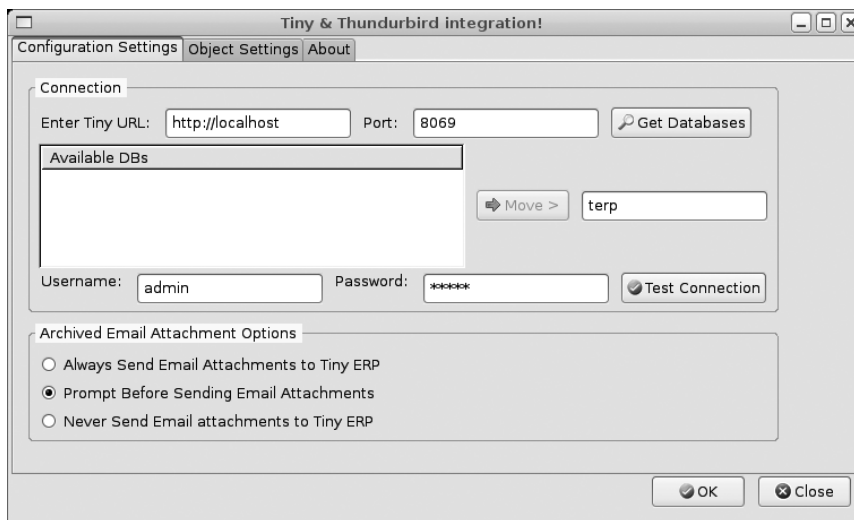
Tiny & Thundurbird integration!

Configuration Settings | Object Settings | About

Connection

Enter Tiny URL: http://localhost Port: 8069 Get Databases

Available DBs

Move > terp

Username: admin Password: ***** Test Connection

Archived Email Attachment Options

Always Send Email Attachments to Tiny ERP

Prompt Before Sending Email Attachments

Never Send Email attachments to Tiny ERP

OK Close